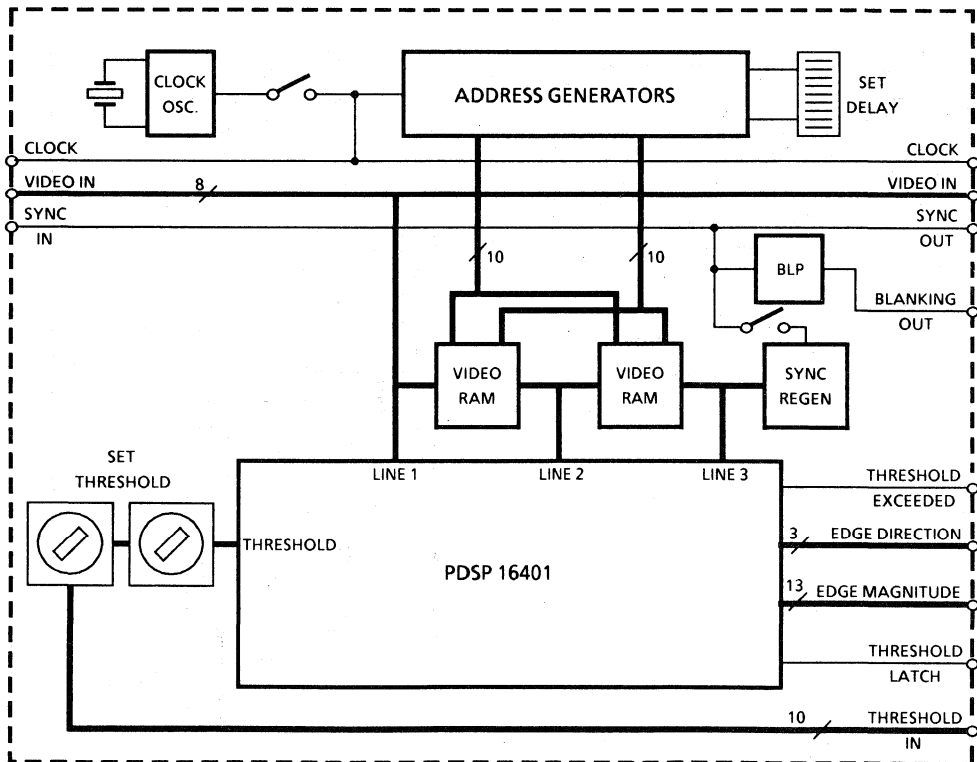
CLOCK OSC.

ADDRESS GENERATORS

SET DELAY

CLOCK

CLOCK

VIDEO IN

8

VIDEO IN

SYNC IN

SYNC OUT

10

10

BLP

BLANKING OUT

VIDEO RAM

VIDEO RAM

SYNC REGEN

SET THRESHOLD

LINE 1

LINE 2

LINE 3

THRESHOLD EXCEEDED

THRESHOLD

3

EDGE DIRECTION

PDSP 16401

13

EDGE MAGNITUDE

THRESHOLD LATCH

10

THRESHOLD IN